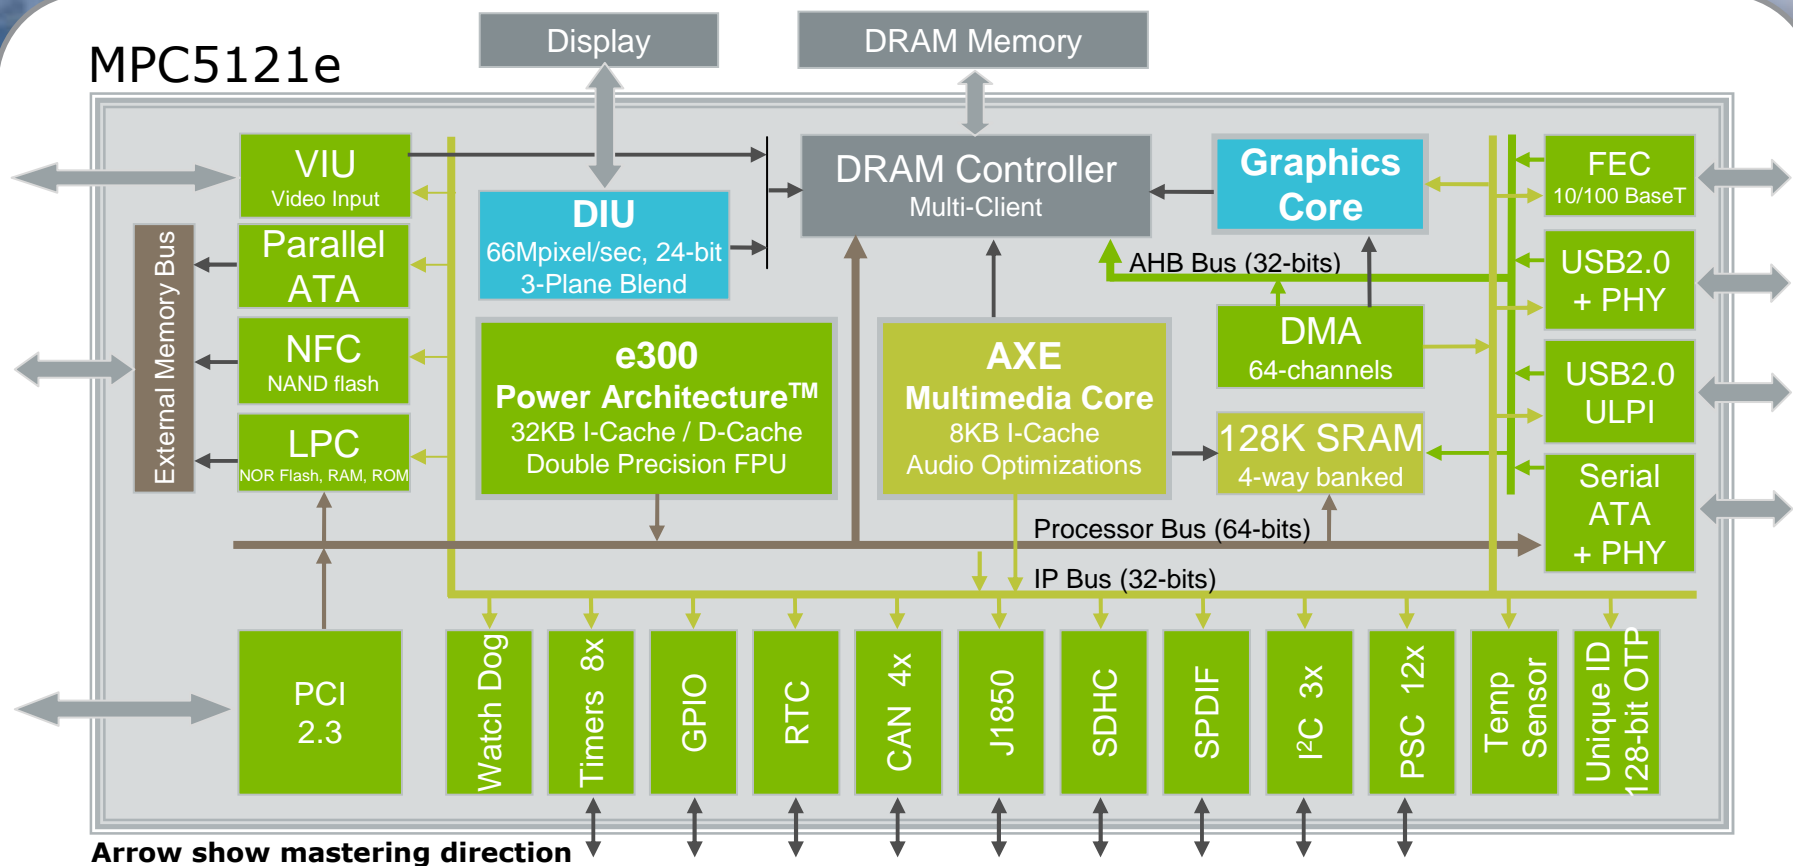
MPC5121e

Display

DRAM Memory

VIU
Video Input

DRAM Controller
Multi-Client

Graphics Core

FEC
10/100 BaseT

External Memory Bus

Parallel ATA

DIU
66Mpixel/sec, 24-bit
3-Plane Blend

AHB Bus (32-bits)

USB2.0 + PHY

NFC
NAND flash

e300
Power Architecture™
32KB I-Cache / D-Cache
Double Precision FPU

AXE
Multimedia Core
8KB I-Cache
Audio Optimizations

DMA
64-channels

USB2.0 ULPI

LPC
NOR Flash, RAM, ROM

128K SRAM
4-way banked

Serial ATA + PHY

Processor Bus (64-bits)

IP Bus (32-bits)

PCI
2.3

Watch Dog

Timers 8x

GPIO

RTC

CAN 4x

J1850

SDHC

SPDIF

I$^2$C 3x

PSC 12x

Temp Sensor

Unique ID 128-bit OTP

Arrow show mastering direction